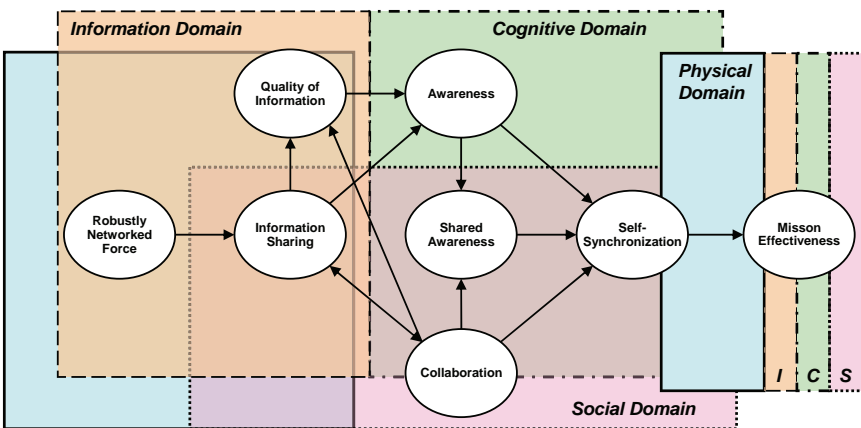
Information Domain

Cognitive Domain

Physical Domain

Quality of Information

Awareness

Robustly Networked Force

Information Sharing

Shared Awareness

Self-Synchronization

Misson Effectiveness

Collaboration

Social Domain

I

C

S